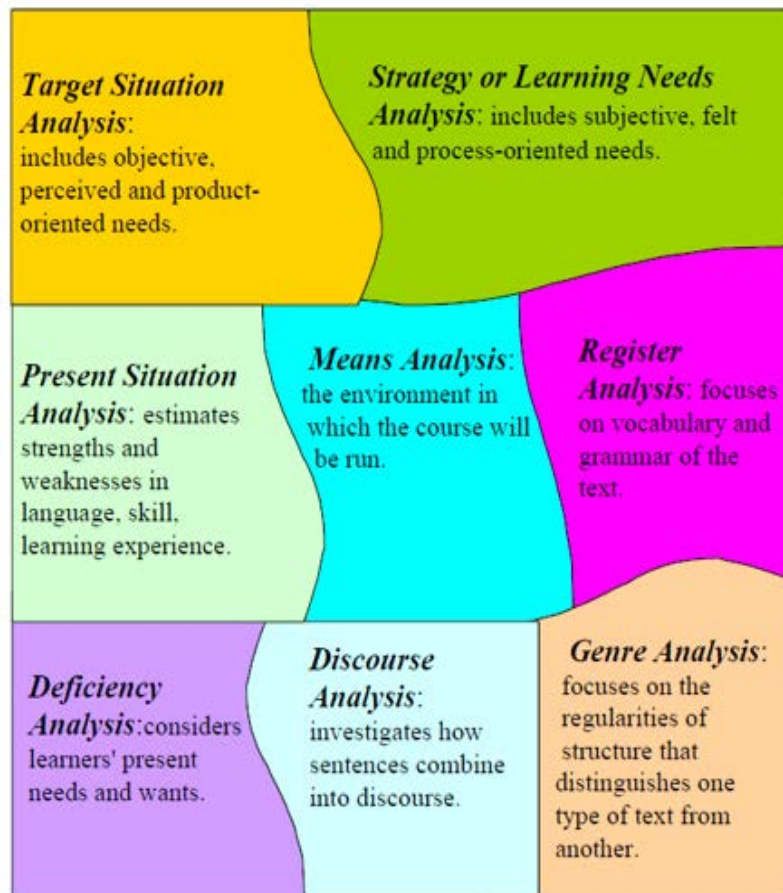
Target Situation Analysis: includes objective, perceived and product-oriented needs.

Strategy or Learning Needs Analysis: includes subjective, felt and process-oriented needs.

Present Situation Analysis: estimates strengths and weaknesses in language, skill, learning experience.

Means Analysis: the environment in which the course will be run.

Register Analysis: focuses on vocabulary and grammar of the text.

Deficiency Analysis:considers learners' present needs and wants.

Discourse Analysis: investigates how sentences combine into discourse.

Genre Analysis: focuses on the regularities of structure that distinguishes one type of text from another.